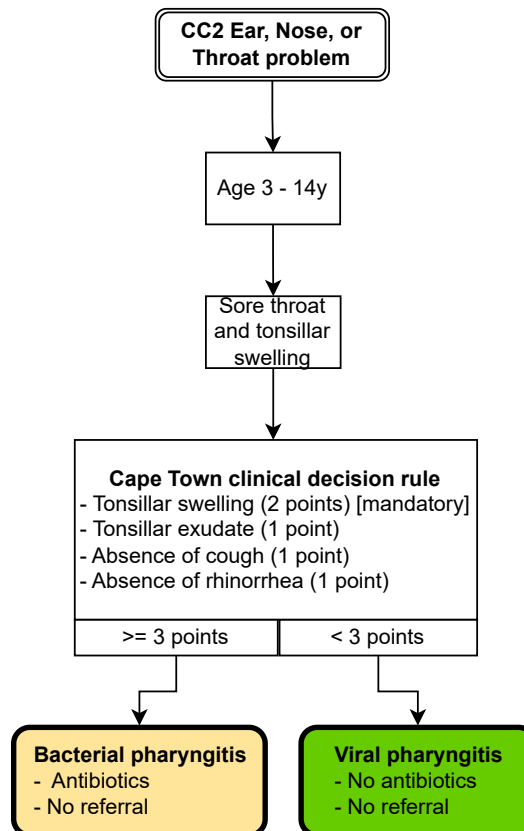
CC2 Ear, Nose, or Throat problem

Age 3 - 14y

Sore throat and tonsillar swelling

Cape Town clinical decision rule
- Tonsillar swelling (2 points) [mandatory]
- Tonsillar exudate (1 point)
- Absence of cough (1 point)
- Absence of rhinorrhea (1 point)

>= 3 points

< 3 points

Bacterial pharyngitis
- Antibiotics
- No referral

Viral pharyngitis
- No antibiotics
- No referral